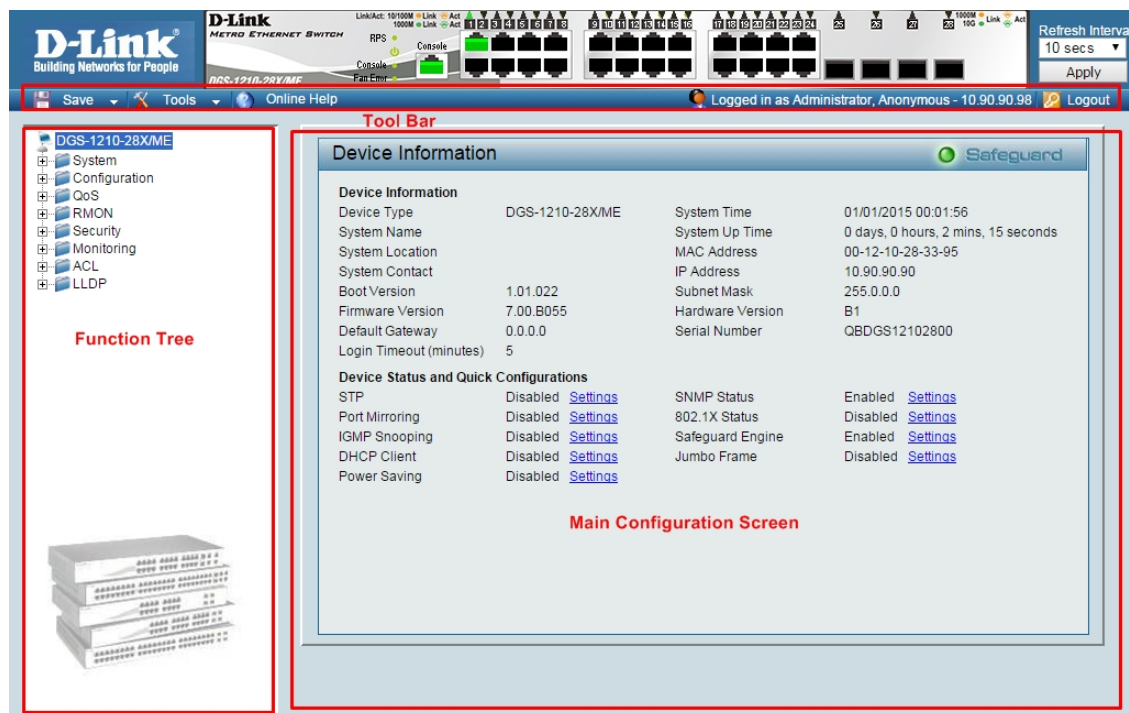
D-Link
Building Networks for People

D-Link
METRO ETHERNET SWITCH
DGS-1210-28X/ME

Link/Act: 10/100M Link Act 1000M Link Act
RPS
Console
Fan Error
Console

1 2 3 4 5 6 7 8 9 10 11 12 13 14 15 16 17 18 19 20 21 22 23 24 25 26 27 28

1000M Link Act 10G

Refresh Interva
10 secs
Apply

Save Tools Online Help Logged in as Administrator, Anonymous - 10.90.90.98 Logout

Tool Bar

DGS-1210-28X/ME
System
Configuration
QoS
RMON
Security
Monitoring
ACL
LLDP

Function Tree

Device Information
Safeguard

Device Information

| | | | |
|---|---|---|---|
| Device Type | DGS-1210-28X/ME | System Time | 01/01/2015 00:01:56 |
| System Name | | System Up Time | 0 days, 0 hours, 2 mins, 15 seconds |
| System Location | | MAC Address | 00-12-10-28-33-95 |
| System Contact | | IP Address | 10.90.90.90 |
| Boot Version | 1.01.022 | Subnet Mask | 255.0.0.0 |
| Firmware Version | 7.00.B055 | Hardware Version | B1 |
| Default Gateway | 0.0.0.0 | Serial Number | QBDGS12102800 |
| Login Timeout (minutes) | 5 | | |

Device Status and Quick Configurations

| | | | |
|---|---|---|---|
| STP | Disabled Settings | SNMP Status | Enabled Settings |
| Port Mirroring | Disabled Settings | 802.1X Status | Disabled Settings |
| IGMP Snooping | Disabled Settings | Safeguard Engine | Enabled Settings |
| DHCP Client | Disabled Settings | Jumbo Frame | Disabled Settings |
| Power Saving | Disabled Settings | | |

Main Configuration Screen